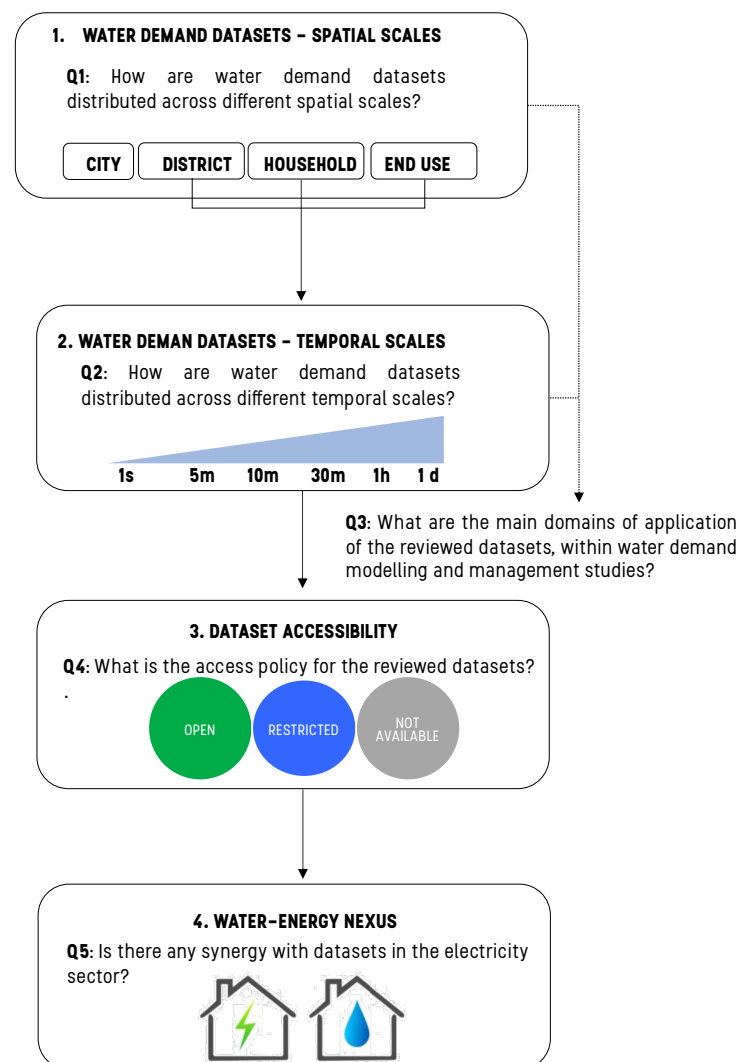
1. WATER DEMAND DATASETS – SPATIAL SCALES

Q1: How are water demand datasets distributed across different spatial scales?

CITY
DISTRICT
HOUSEHOLD
END USE

2. WATER DEMAN DATASETS – TEMPORAL SCALES

Q2: How are water demand datasets distributed across different temporal scales?

1s
5m
10m
30m
1h
1 d

Q3: What are the main domains of application of the reviewed datasets, within water demand modelling and management studies?

3. DATASET ACCESSIBILITY

Q4: What is the access policy for the reviewed datasets?
.

OPEN
RESTRICTED
NOT AVAILABLE

4. WATER-ENERGY NEXUS

Q5: Is there any synergy with datasets in the electricity sector?